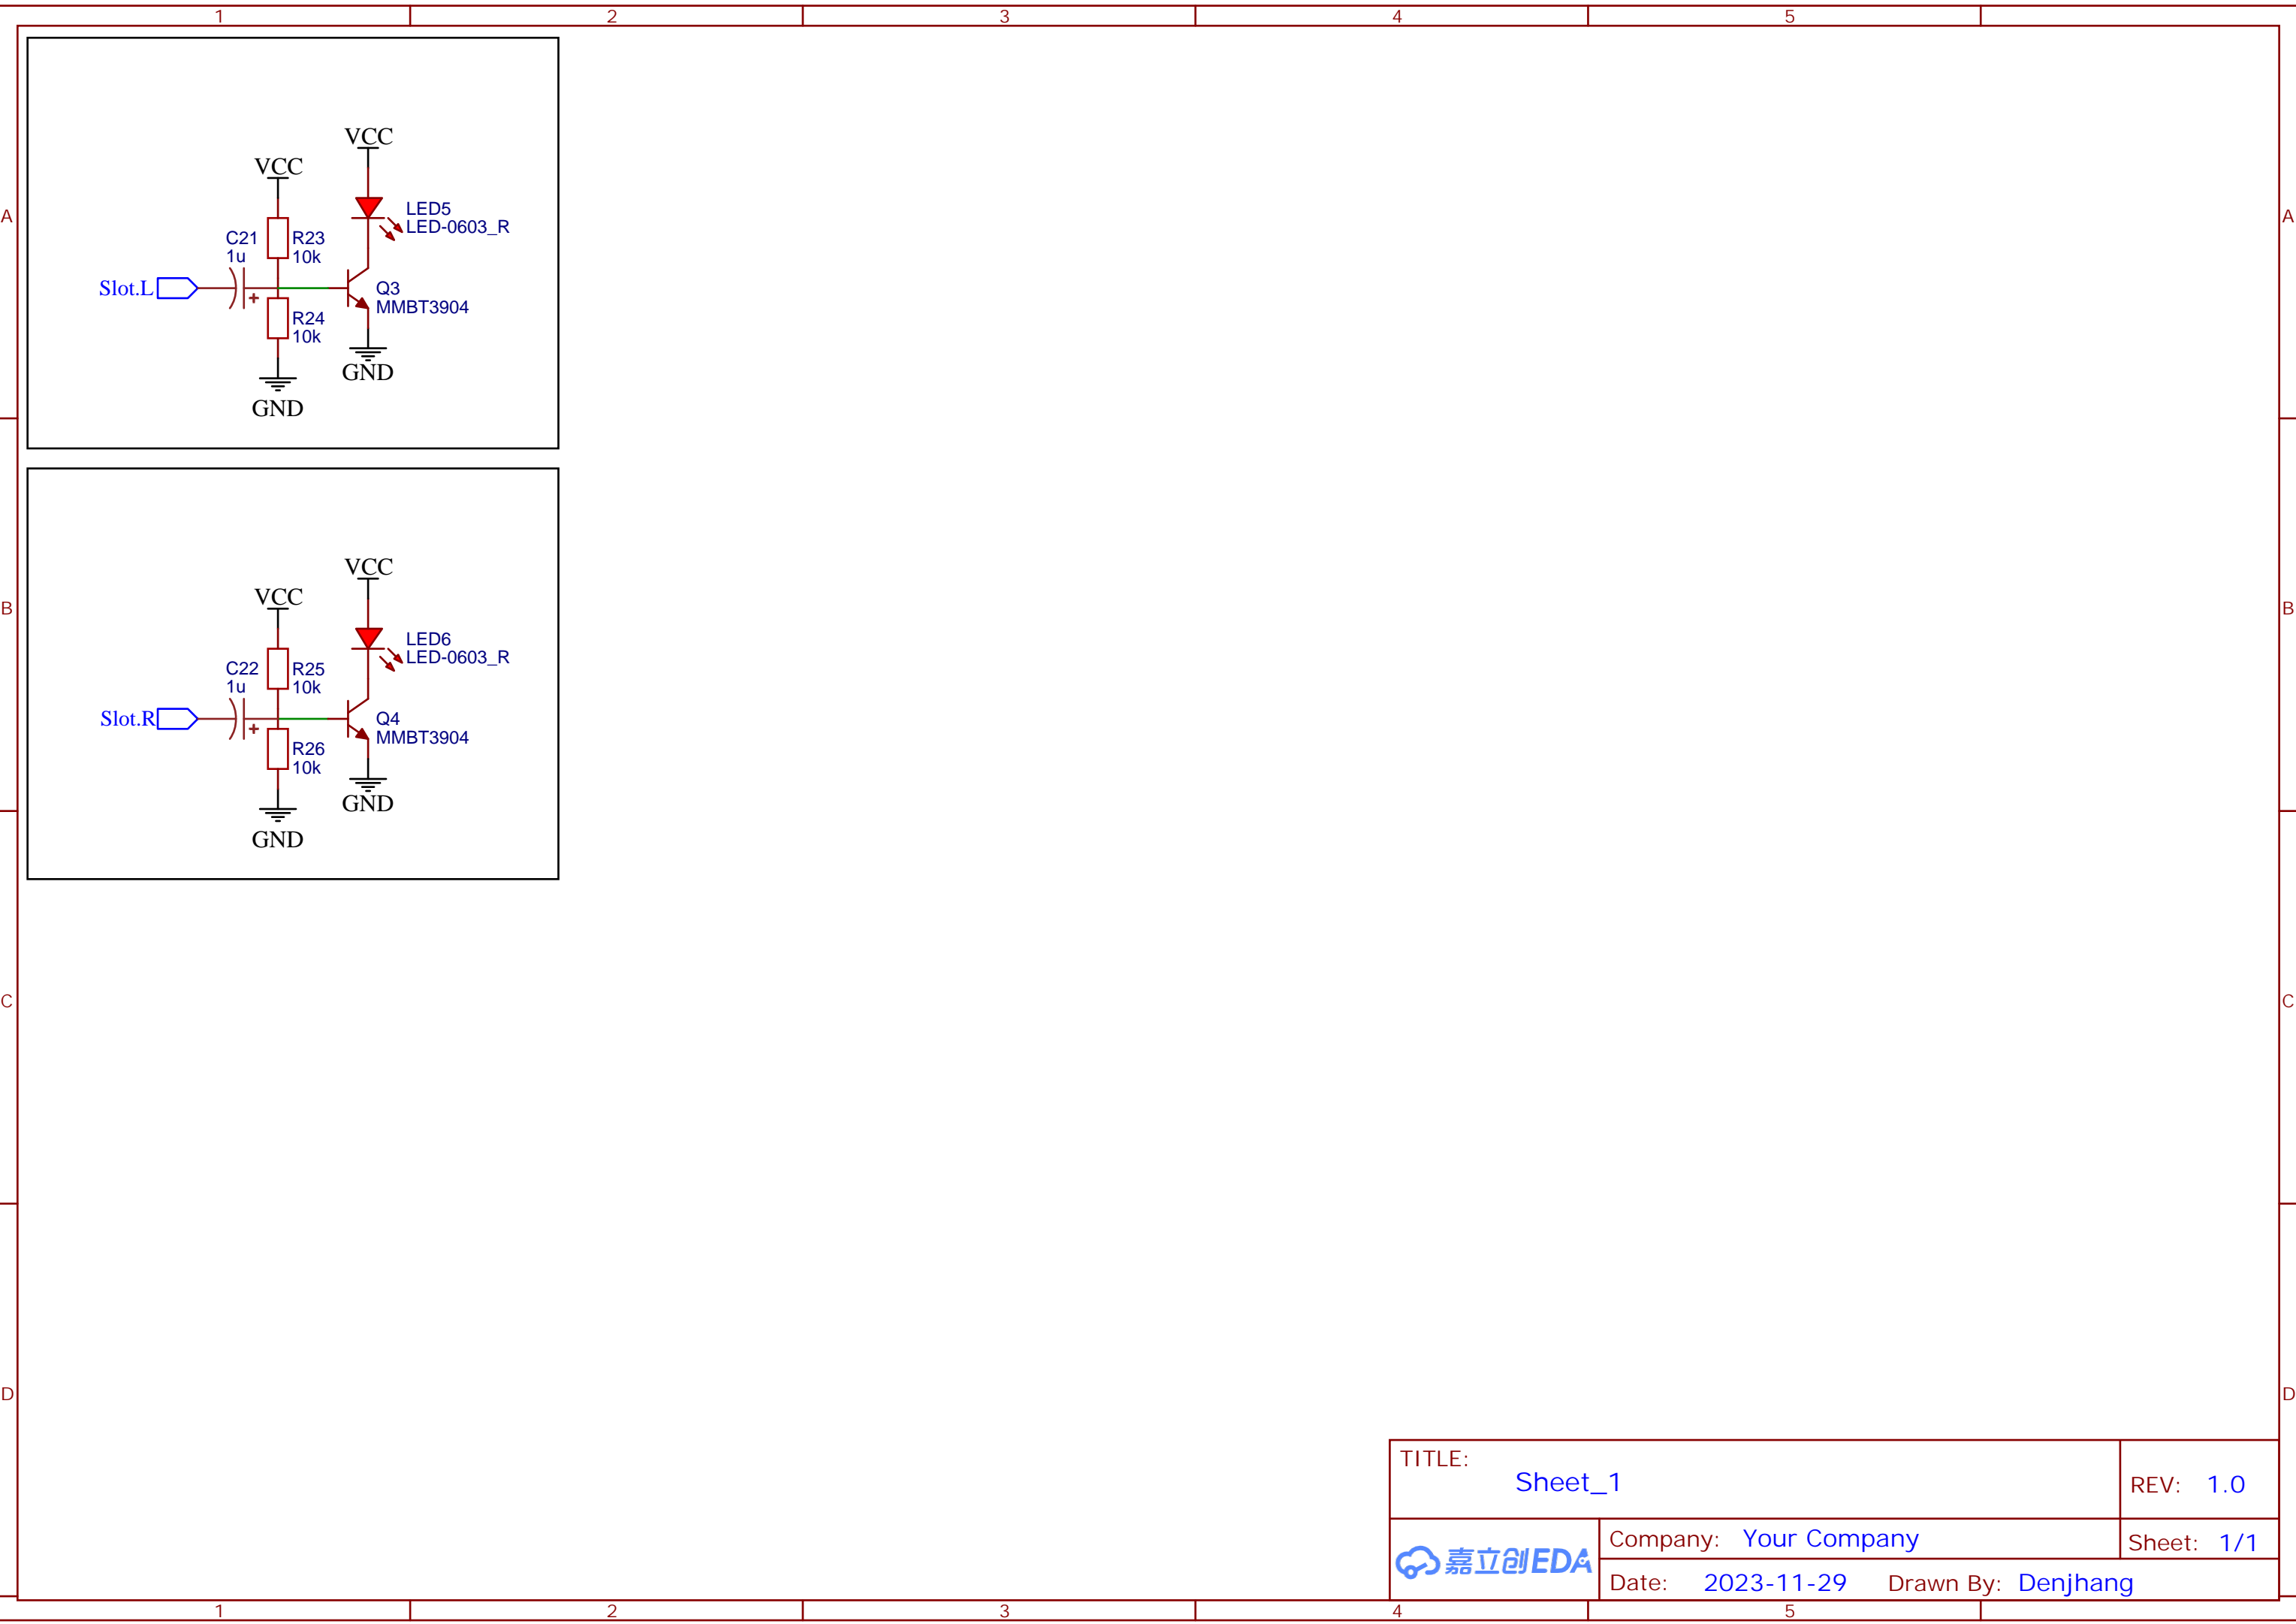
1 2 3 4 5

A
B
C
D

VCC
VCC
LED5
LED-0603_R
C21
1u
R23
10k
Slot.L
+
Q3
MMBT3904
R24
10k
GND
GND

VCC
VCC
LED6
LED-0603_R
C22
1u
R25
10k
Slot.R
+
Q4
MMBT3904
R26
10k
GND
GND

A
B
C
D

TITLE:
Sheet_1
REV: 1.0
嘉立创EDA
Company: Your Company
Sheet: 1/1
Date: 2023-11-29
Drawn By: Denjhang

1 2 3 4 5